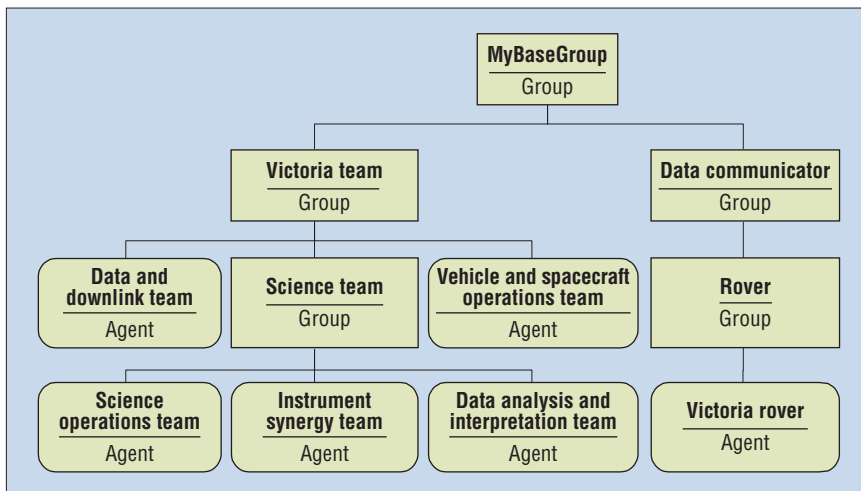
MyBaseGroup
Group

Victoria team
Group

Data communicator
Group

Data and downlink team
Agent

Science team
Group

Vehicle and spacecraft operations team
Agent

Rover
Group

Science operations team
Agent

Instrument synergy team
Agent

Data analysis and interpretation team
Agent

Victoria rover
Agent